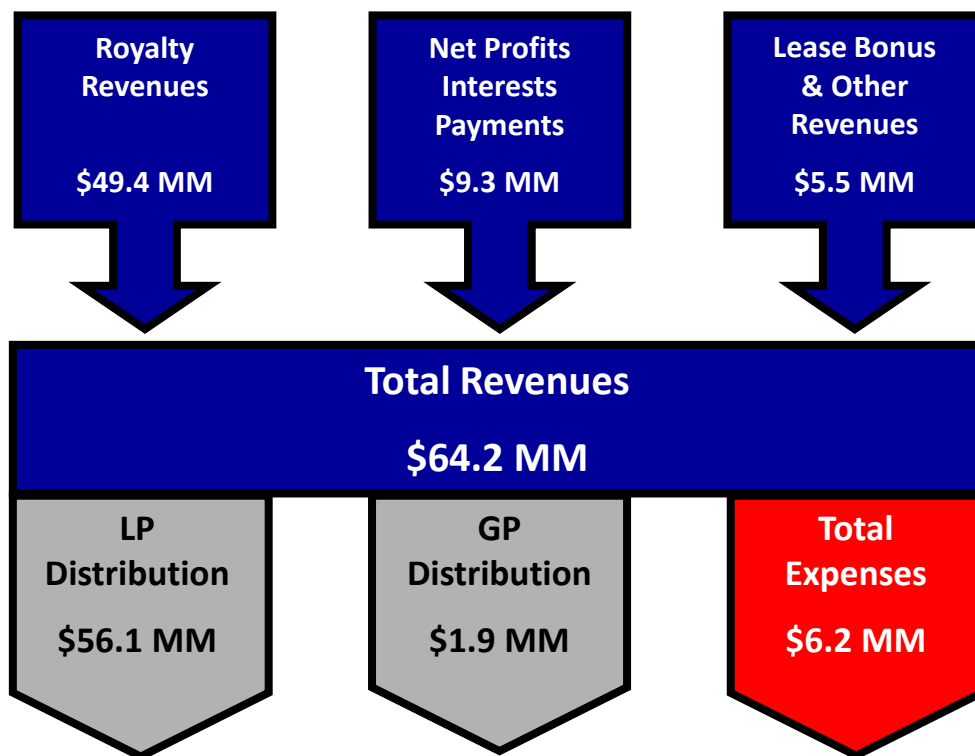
Royalty Revenues

$49.4 MM

Net Profits Interests Payments

$9.3 MM

Lease Bonus & Other Revenues

$5.5 MM

Total Revenues

$64.2 MM

LP Distribution

$56.1 MM

GP Distribution

$1.9 MM

Total Expenses

$6.2 MM